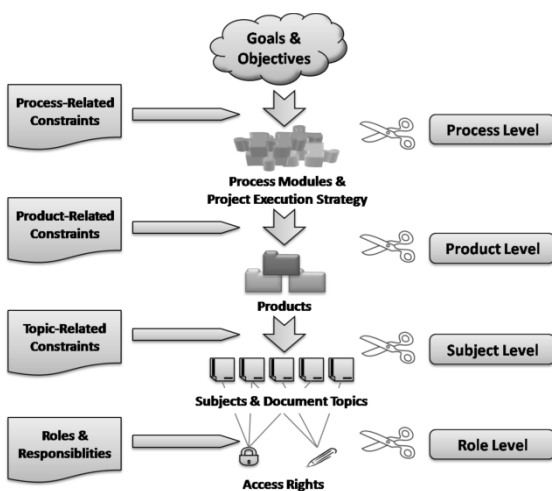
Goals & Objectives

Process-Related Constraints

Process Level

Process Modules & Project Execution Strategy

Product-Related Constraints

Product Level

Products

Topic-Related Constraints

Subject Level

Subjects & Document Topics

Roles & Responsiblities

Role Level

Access Rights